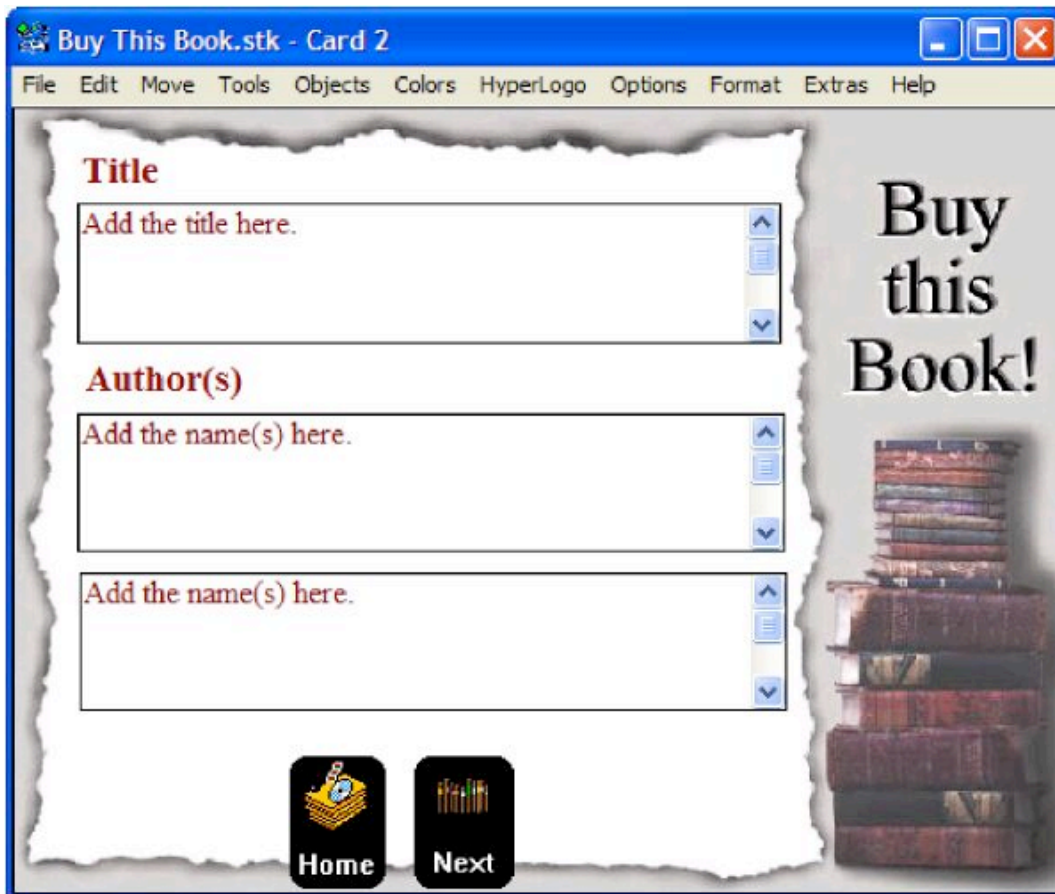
Buy This Book.stk - Card 2

File Edit Move Tools Objects Colors HyperLogo Options Format Extras Help

Title

Add the title here.

Author(s)

Add the name(s) here.

Add the name(s) here.

Home

Next

Buy this Book!